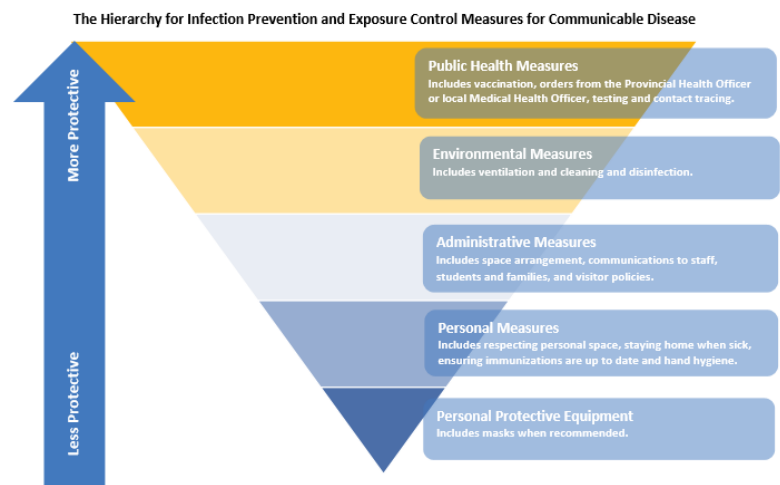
The Hierarchy for Infection Prevention and Exposure Control Measures for Communicable Disease

More Protective

Less Protective

Public Health Measures
Includes vaccination, orders from the Provincial Health Officer or local Medical Health Officer, testing and contact tracing.

Environmental Measures
Includes ventilation and cleaning and disinfection.

Administrative Measures
Includes space arrangement, communications to staff, students and families, and visitor policies.

Personal Measures
Includes respecting personal space, staying home when sick, ensuring immunizations are up to date and hand hygiene.

Personal Protective Equipment
Includes masks when recommended.